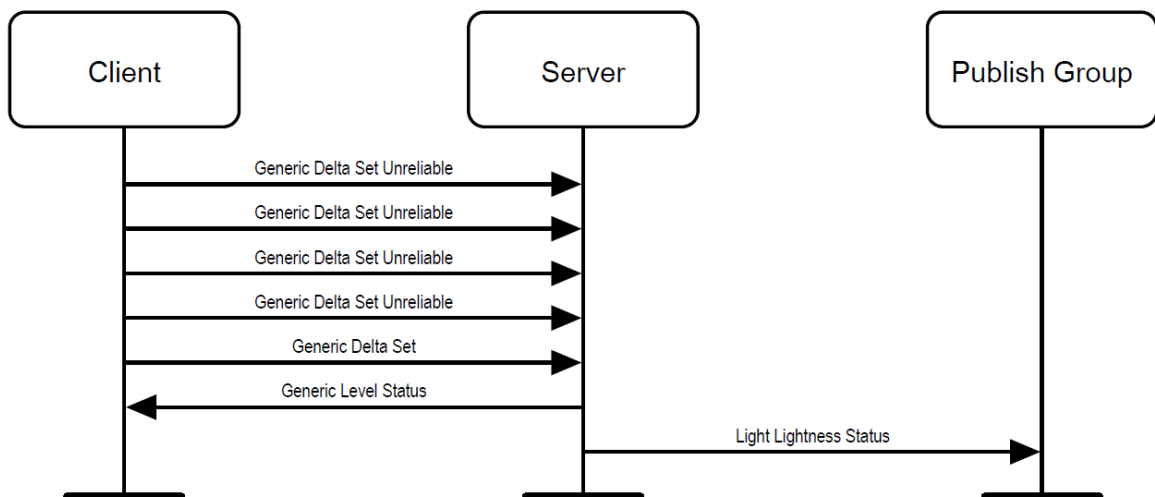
Client

Server

Publish Group

Generic Delta Set Unreliable

Generic Delta Set Unreliable

Generic Delta Set Unreliable

Generic Delta Set Unreliable

Generic Delta Set

Generic Level Status

Light Lightness Status